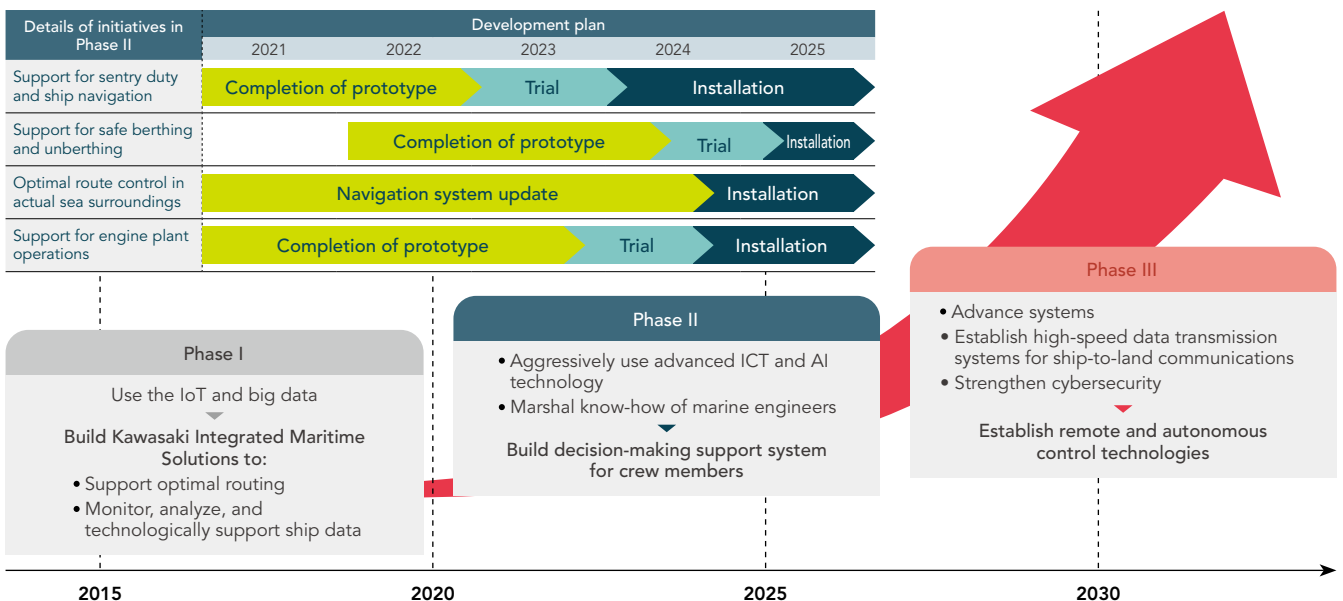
| Details of initiatives in Phase II | Development plan 2021 | 2022 | 2023 | 2024 | 2025 |
|---|---|---|---|---|---|
| Support for sentry duty and ship navigation | Completion of prototype | | Trial | Installation | |
| Support for safe berthing and unberthing | | Completion of prototype | | Trial | Installation |
| Optimal route control in actual sea surroundings | Navigation system update | | | Installation | |
| Support for engine plant operations | Completion of prototype | | Trial | Installation | |

Phase I

Use the IoT and big data

Build Kawasaki Integrated Maritime Solutions to:
• Support optimal routing
• Monitor, analyze, and technologically support ship data

Phase II

• Aggressively use advanced ICT and AI technology
• Marshal know-how of marine engineers

Build decision-making support system for crew members

Phase III

• Advance systems
• Establish high-speed data transmission systems for ship-to-land communications
• Strengthen cybersecurity

Establish remote and autonomous control technologies

2015
2020
2025
2030